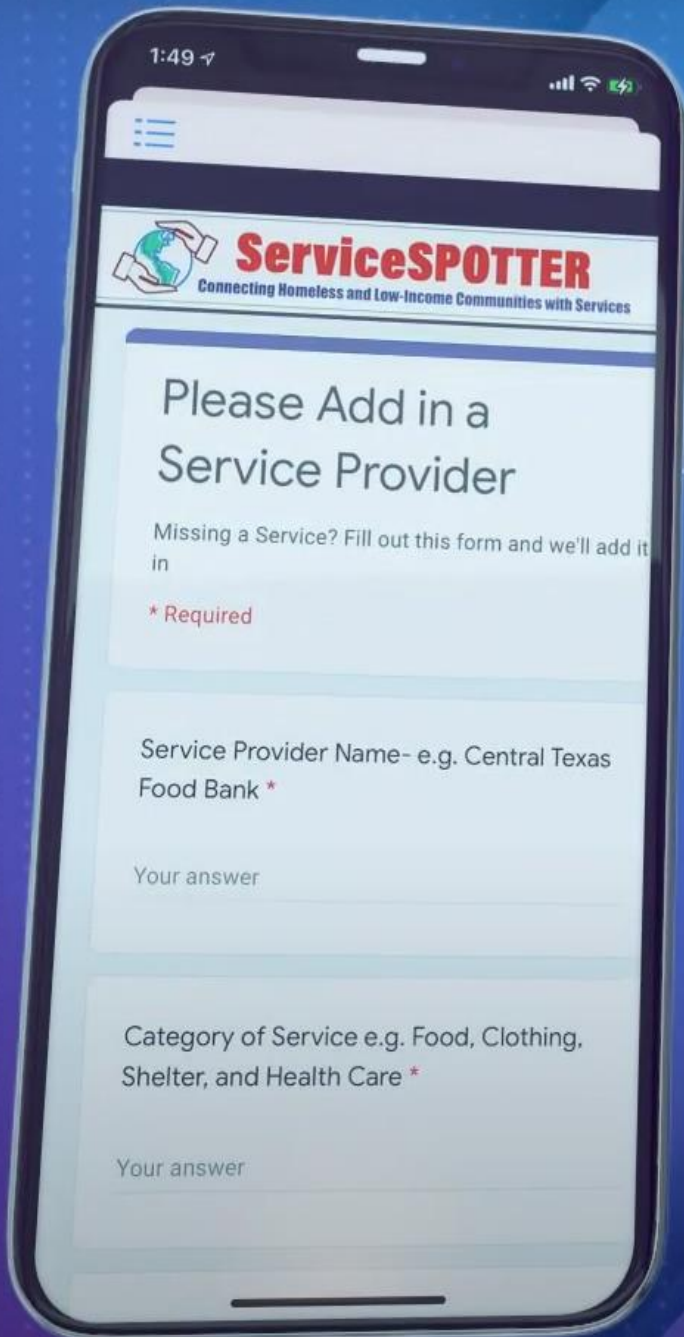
1:49

ServiceSPOTTER
Connecting Homeless and Low-Income Communities with Services

Please Add in a Service Provider

Missing a Service? Fill out this form and we'll add it in

* Required

Service Provider Name- e.g. Central Texas Food Bank *

Your answer

Category of Service e.g. Food, Clothing, Shelter, and Health Care *

Your answer